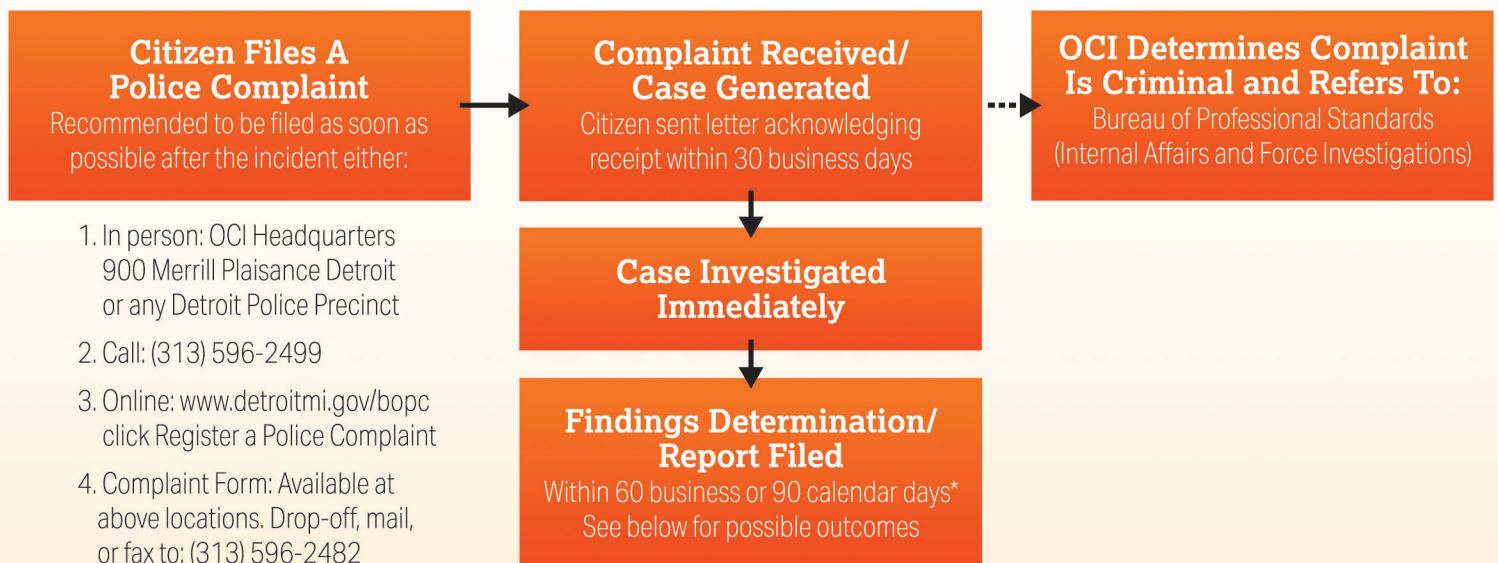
Citizen Files A Police Complaint
Recommended to be filed as soon as possible after the incident either:

1. In person: OCI Headquarters 900 Merrill Plaisance Detroit or any Detroit Police Precinct
2. Call: (313) 596-2499
3. Online: www.detroitmi.gov/bopc click Register a Police Complaint
4. Complaint Form: Available at above locations. Drop-off, mail, or fax to: (313) 596-2482

Complaint Received/ Case Generated
Citizen sent letter acknowledging receipt within 30 business days

Case Investigated Immediately

Findings Determination/ Report Filed
Within 60 business or 90 calendar days*
See below for possible outcomes

OCI Determines Complaint Is Criminal and Refers To:
Bureau of Professional Standards (Internal Affairs and Force Investigations)